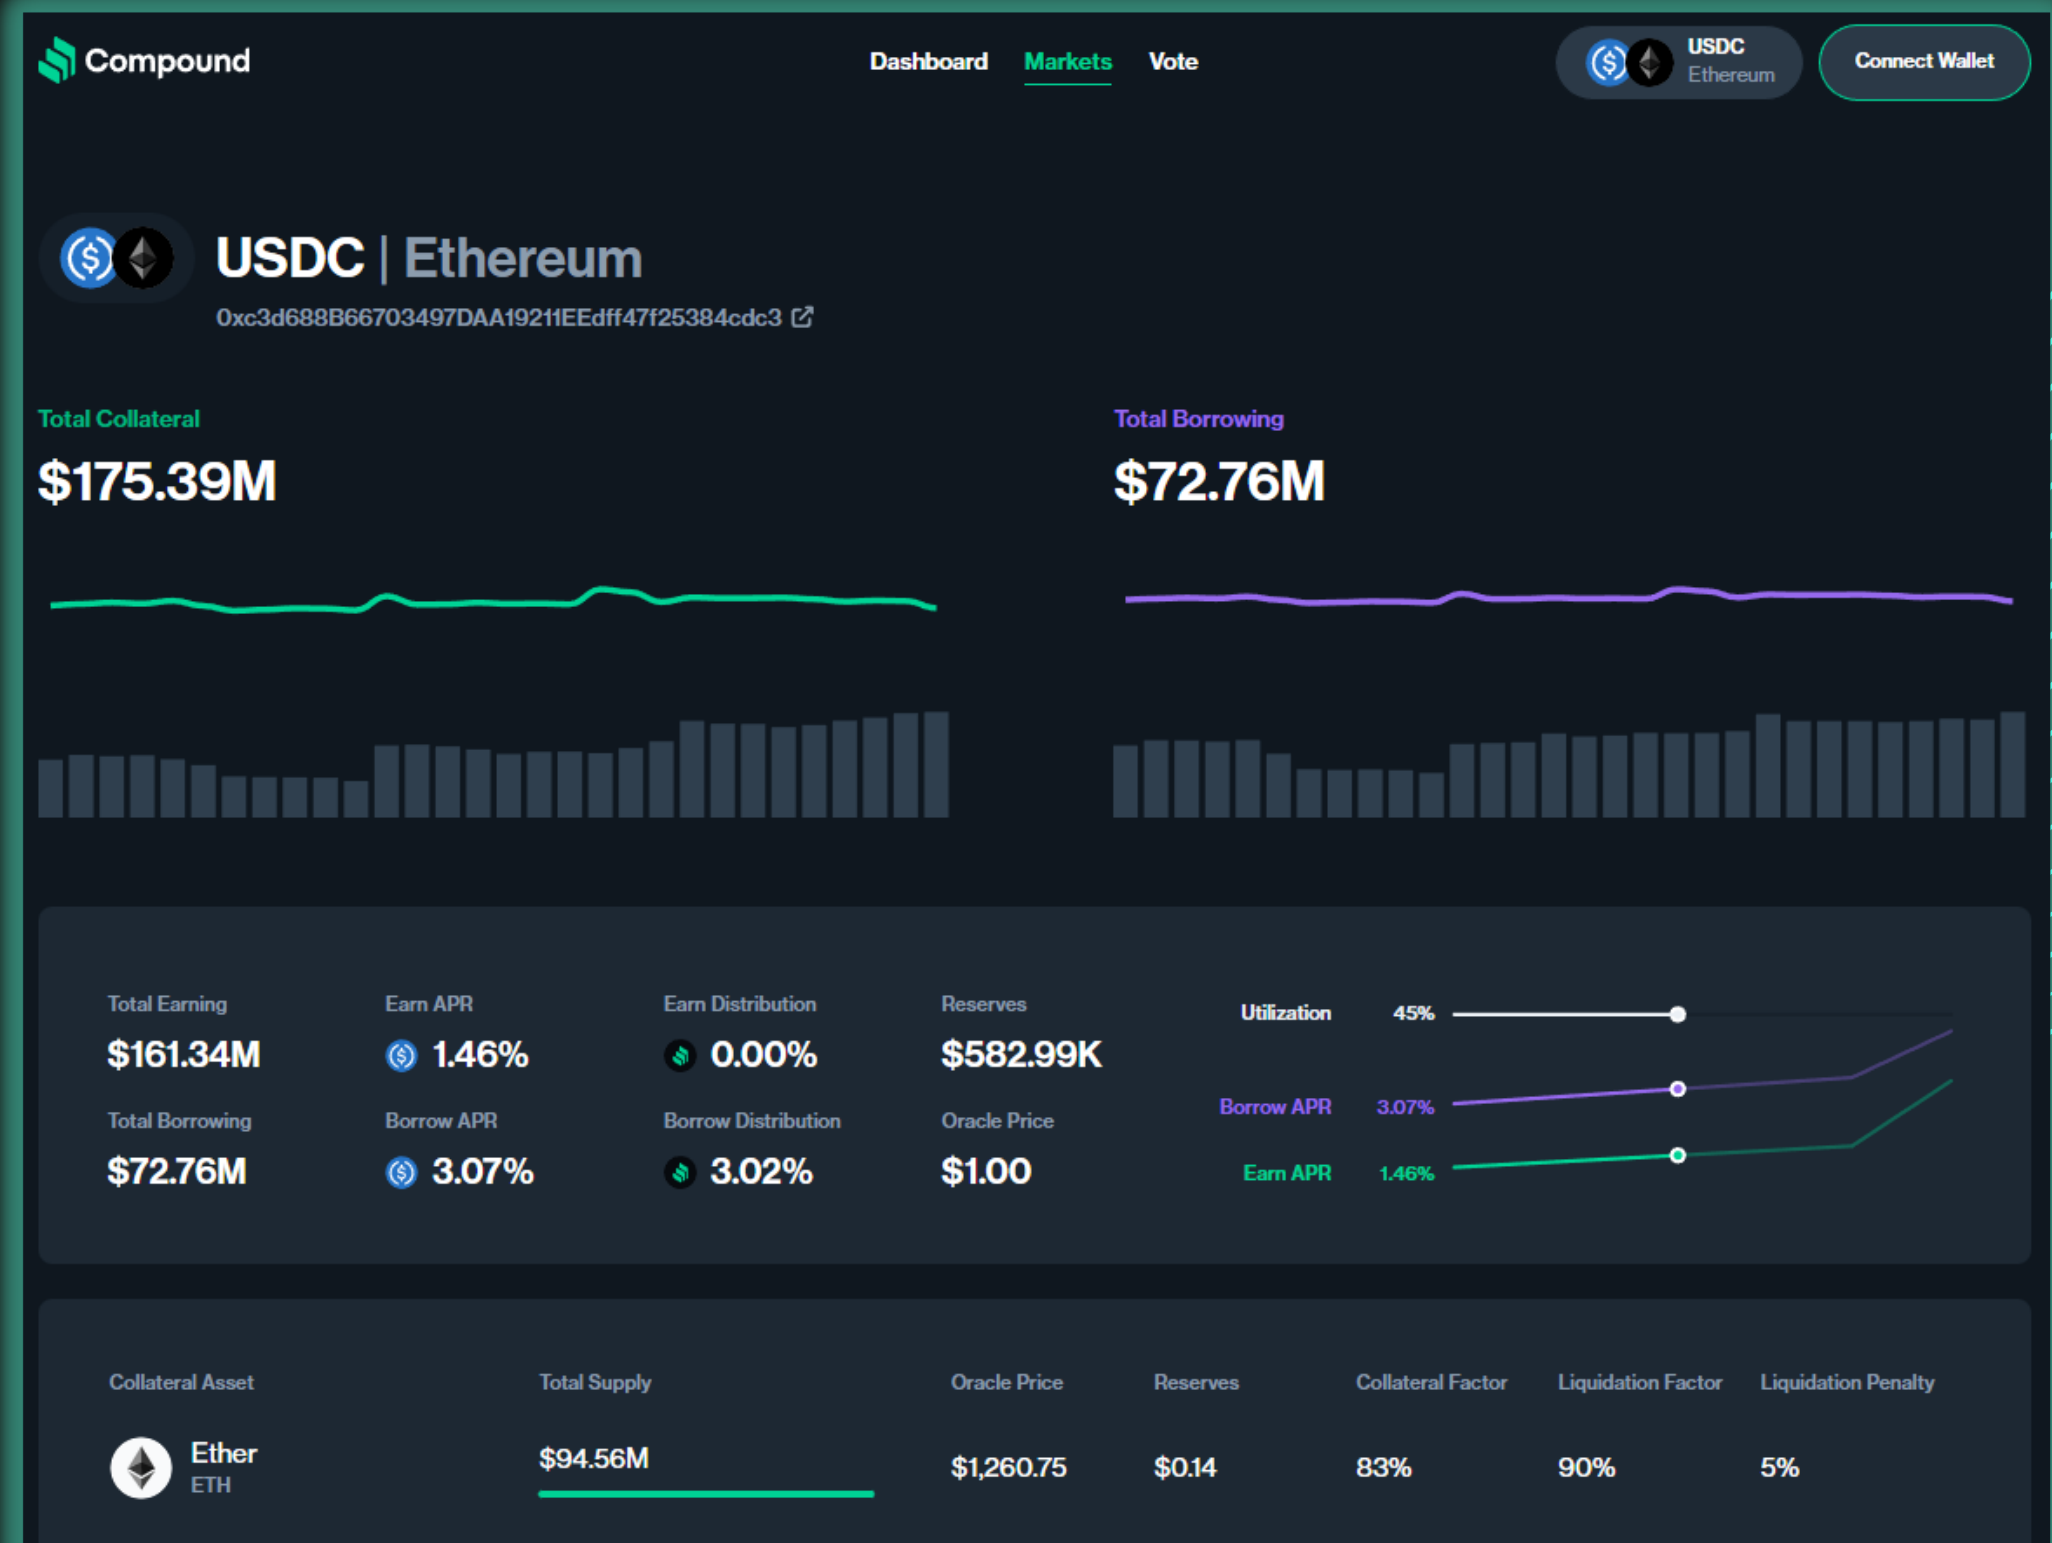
Compound

Dashboard Markets Vote

USDC
Ethereum

Connect Wallet

USDC | Ethereum
0xc3d688B66703497DAA19211EEdff47f25384cdc3

Total Collateral
$175.39M

Total Borrowing
$72.76M

Total Earning
$161.34M

Earn APR
1.46%

Earn Distribution
0.00%

Reserves
$582.99K

Total Borrowing
$72.76M

Borrow APR
3.07%

Borrow Distribution
3.02%

Oracle Price
$1.00

Utilization 45%
Borrow APR 3.07%
Earn APR 1.46%

| Collateral Asset | Total Supply | Oracle Price | Reserves | Collateral Factor | Liquidation Factor | Liquidation Penalty |
|---|---|---|---|---|---|---|
| Ether ETH | $94.56M | $1,260.75 | $0.14 | 83% | 90% | 5% |